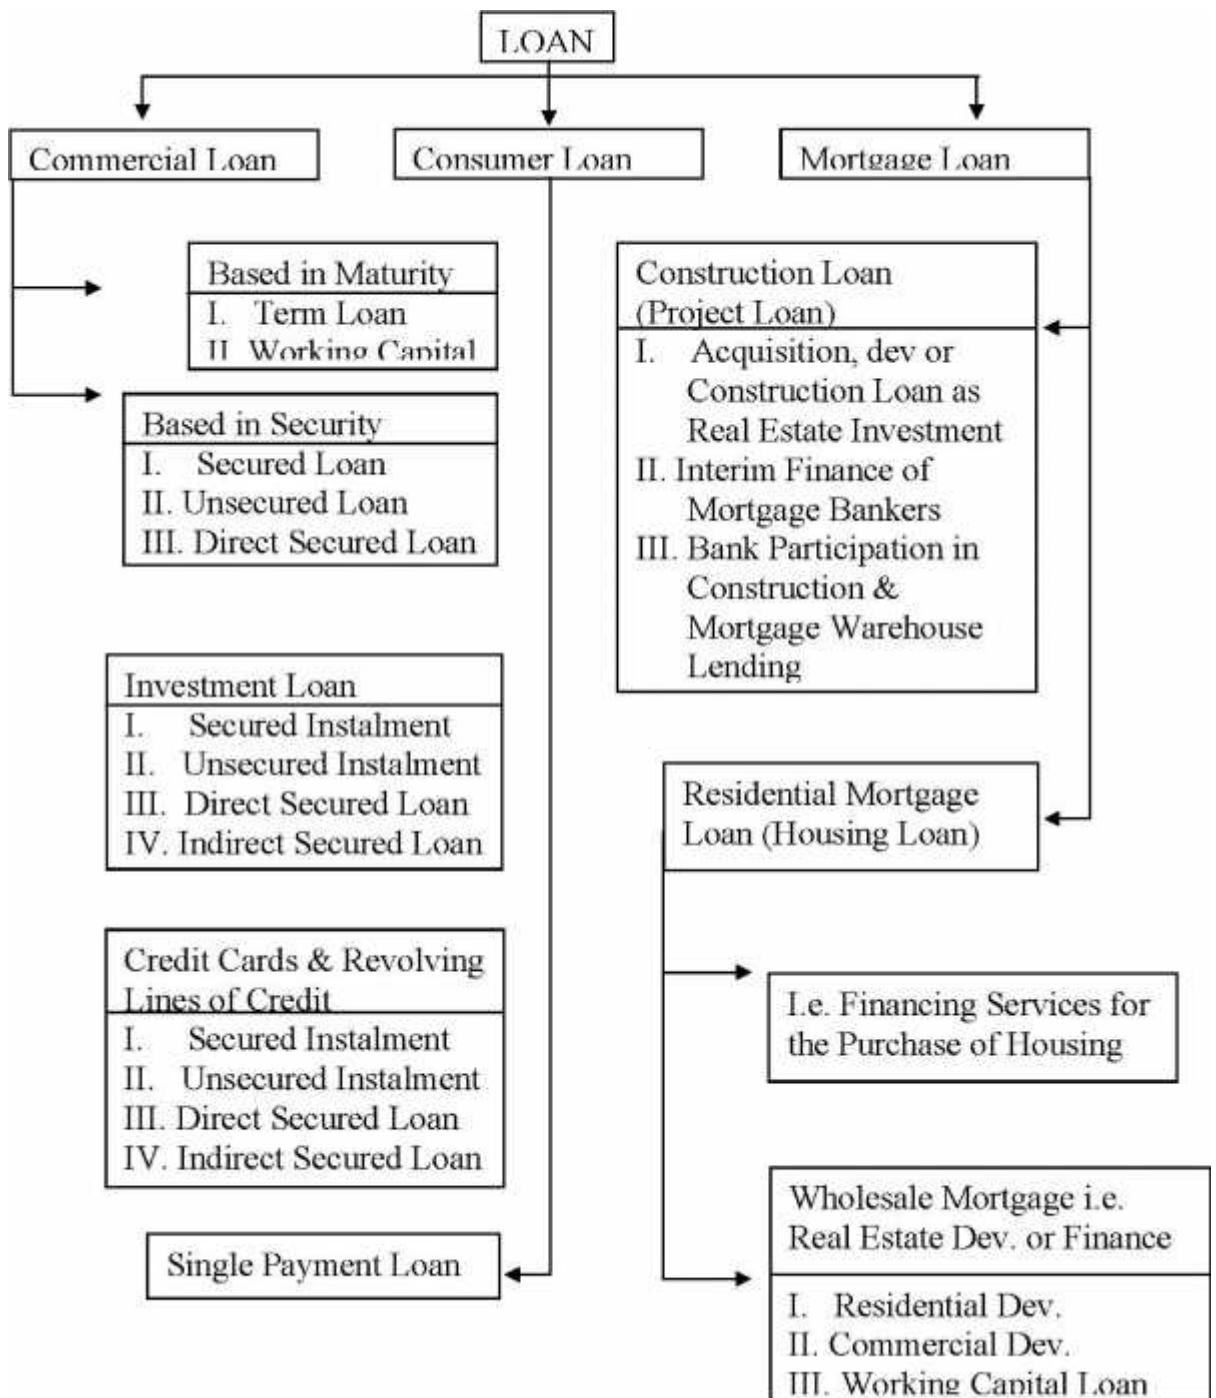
LOAN

Commercial Loan

Consumer Loan

Mortgage Loan

Based in Maturity
I. Term Loan
II. Working Capital

Based in Security
I. Secured Loan
II. Unsecured Loan
III. Direct Secured Loan

Investment Loan
I. Secured Instalment
II. Unsecured Instalment
III. Direct Secured Loan
IV. Indirect Secured Loan

Credit Cards & Revolving Lines of Credit
I. Secured Instalment
II. Unsecured Instalment
III. Direct Secured Loan
IV. Indirect Secured Loan

Single Payment Loan

Construction Loan (Project Loan)
I. Acquisition, dev or Construction Loan as Real Estate Investment
II. Interim Finance of Mortgage Bankers
III. Bank Participation in Construction & Mortgage Warehouse Lending

Residential Mortgage Loan (Housing Loan)

I.e. Financing Services for the Purchase of Housing

Wholesale Mortgage i.e. Real Estate Dev. or Finance
I. Residential Dev.
II. Commercial Dev.
III. Working Capital Loan